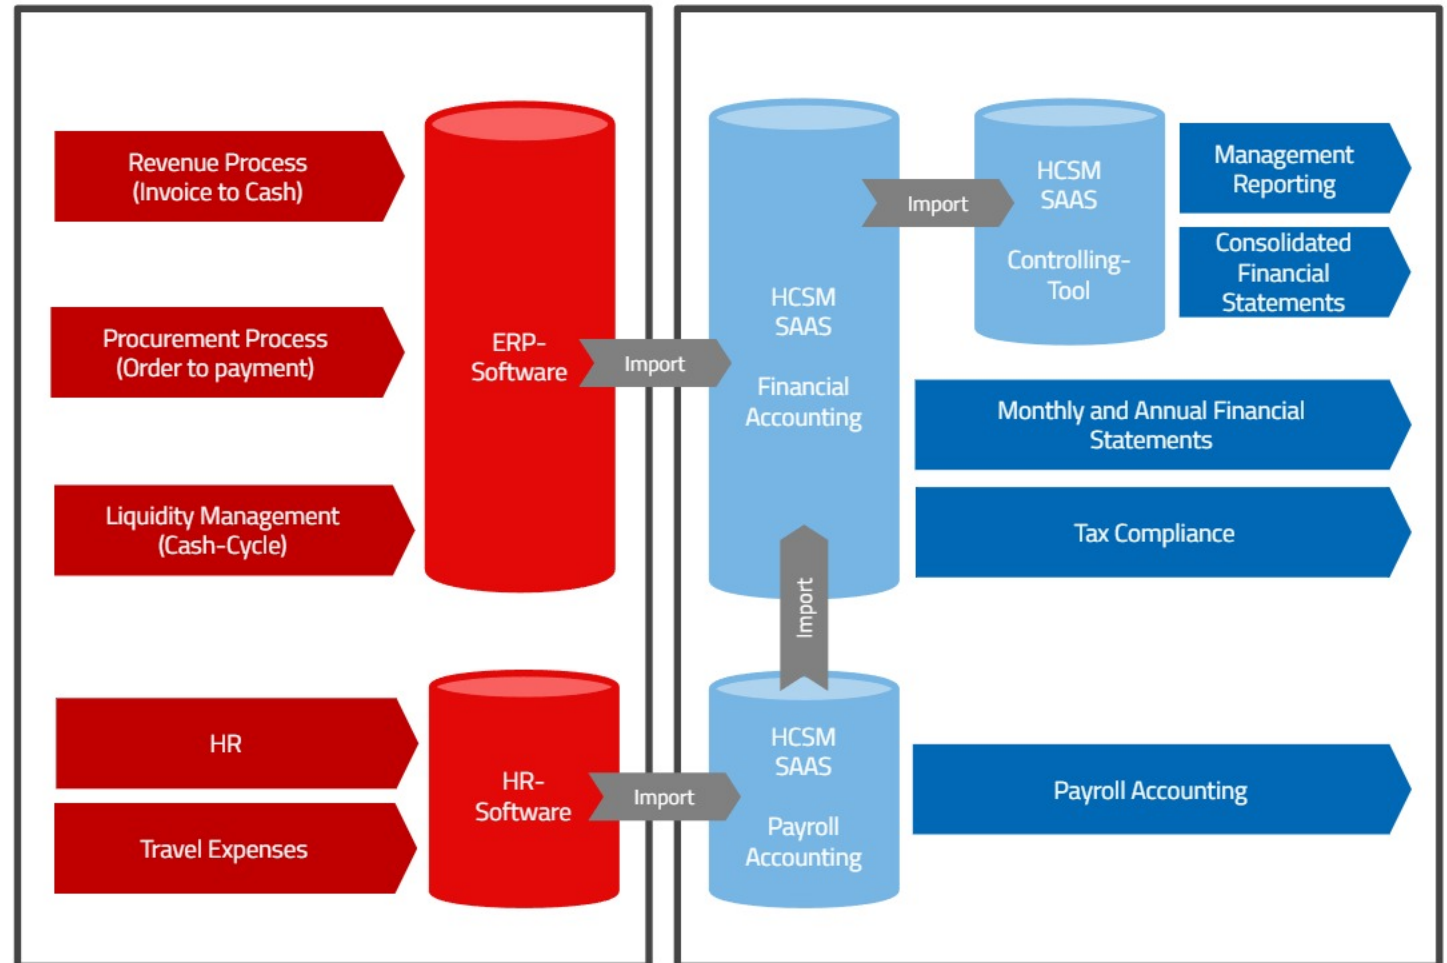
Revenue Process
(Invoice to Cash)

Procurement Process
(Order to payment)

Liquidity Management
(Cash-Cycle)

ERP-
Software

Import

HCSM
SAAS

Financial
Accounting

Import

HCSM
SAAS

Controlling-
Tool

Management
Reporting

Consolidated
Financial
Statements

Monthly and Annual Financial
Statements

Tax Compliance

Import

HR

Travel Expenses

HR-
Software

Import

HCSM
SAAS

Payroll
Accounting

Payroll Accounting